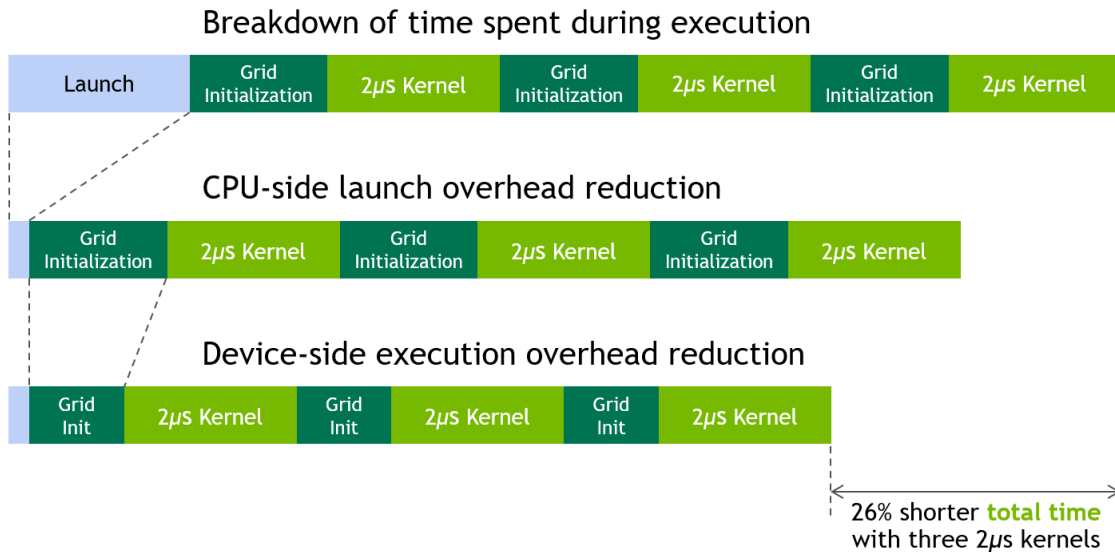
Breakdown of time spent during execution

Launch Grid Initialization $2\mu s$ Kernel Grid Initialization $2\mu s$ Kernel Grid Initialization $2\mu s$ Kernel

CPU-side launch overhead reduction

Grid Initialization $2\mu s$ Kernel Grid Initialization $2\mu s$ Kernel Grid Initialization $2\mu s$ Kernel

Device-side execution overhead reduction

Grid Init $2\mu s$ Kernel Grid Init $2\mu s$ Kernel Grid Init $2\mu s$ Kernel

26% shorter total time with three $2\mu s$ kernels